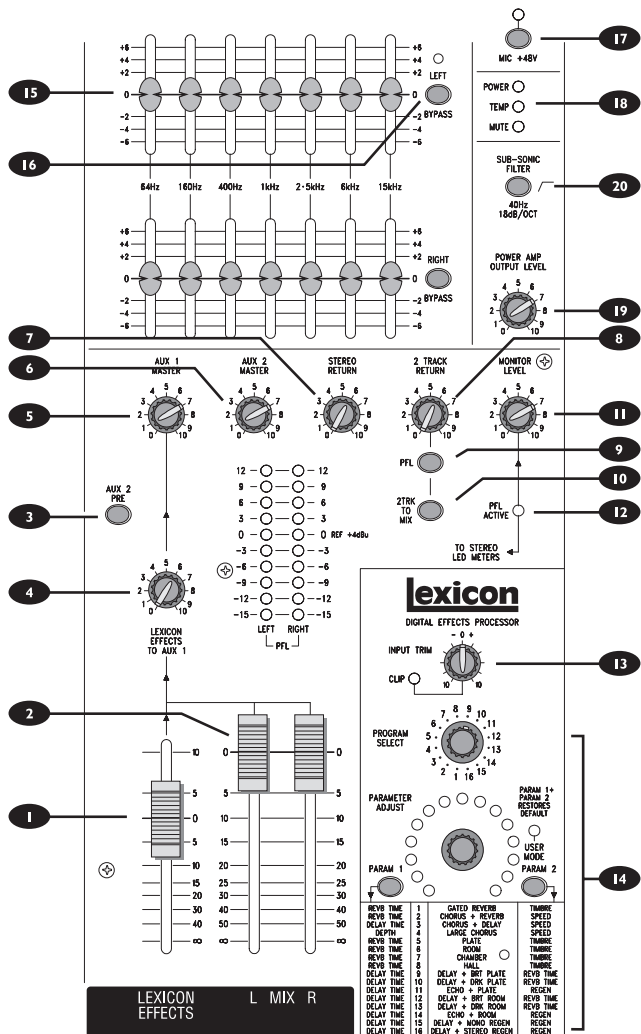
17
MIC +48V
15
+6
+4
+2
0
-2
-4
-6
LEFT
BYPASS
16
POWER
TEMP
MUTE
18
SUB-SONIC FILTER
40Hz 18dB/OCT
20
64Hz 160Hz 400Hz 1kHz 2·5kHz 6kHz 15kHz
+6
+4
+2
0
-2
-4
-6
RIGHT
BYPASS
POWER AMP OUTPUT LEVEL
19
7
8
6
AUX 1 MASTER
AUX 2 MASTER
STEREO RETURN
2 TRACK RETURN
MONITOR LEVEL
5
11
PFL
9
10
2TRK TO MIX
AUX 2 PRE
3
12 9 6 3 0 -3 -6 -9 -12 -15
REF +4dBu
PFL ACTIVE
12
TO STEREO LED METERS
LEFT RIGHT
PFL
4
LEXICON EFFECTS TO AUX 1
lexicon
DIGITAL EFFECTS PROCESSOR
INPUT TRIM
13
CLIP
2
PROGRAM SELECT
1
10
5
0
5
10
15
20
30
40
∞
0
5
10
15
20
25
30
40
50
∞
PARAMETER ADJUST
PARAM 1+ PARAM 2 RESTORES DEFAULT
USER MODE
PARAM 1
PARAM 2
14

| | | |
|---|---|---|
| REVB TIME | 1 GATED REVERB | TIMBRE |
| REVB TIME | 2 CHORUS + REVERB | SPEED |
| DELAY TIME | 3 CHORUS + DELAY | SPEED |
| DEPTH | 4 LARGE CHORUS | SPEED |
| REVB TIME | 5 PLATE | TIMBRE |
| REVB TIME | 6 ROOM | TIMBRE |
| REVB TIME | 7 CHAMBER | TIMBRE |
| REVB TIME | 8 HALL | TIMBRE |
| DELAY TIME | 9 DELAY + BRT PLATE | REVB TIME |
| DELAY TIME | 10 DELAY + DRK PLATE | REVB TIME |
| DELAY TIME | 11 ECHO + PLATE | REGEN |
| DELAY TIME | 12 DELAY + BRT ROOM | REVB TIME |
| DELAY TIME | 13 DELAY + DRK ROOM | REVB TIME |
| DELAY TIME | 14 ECHO + ROOM | REGEN |
| DELAY TIME | 15 DELAY + MONO REGEN | REGEN |
| DELAY TIME | 16 DELAY + STEREO REGEN | REGEN |

LEXICON EFFECTS
L MIX R